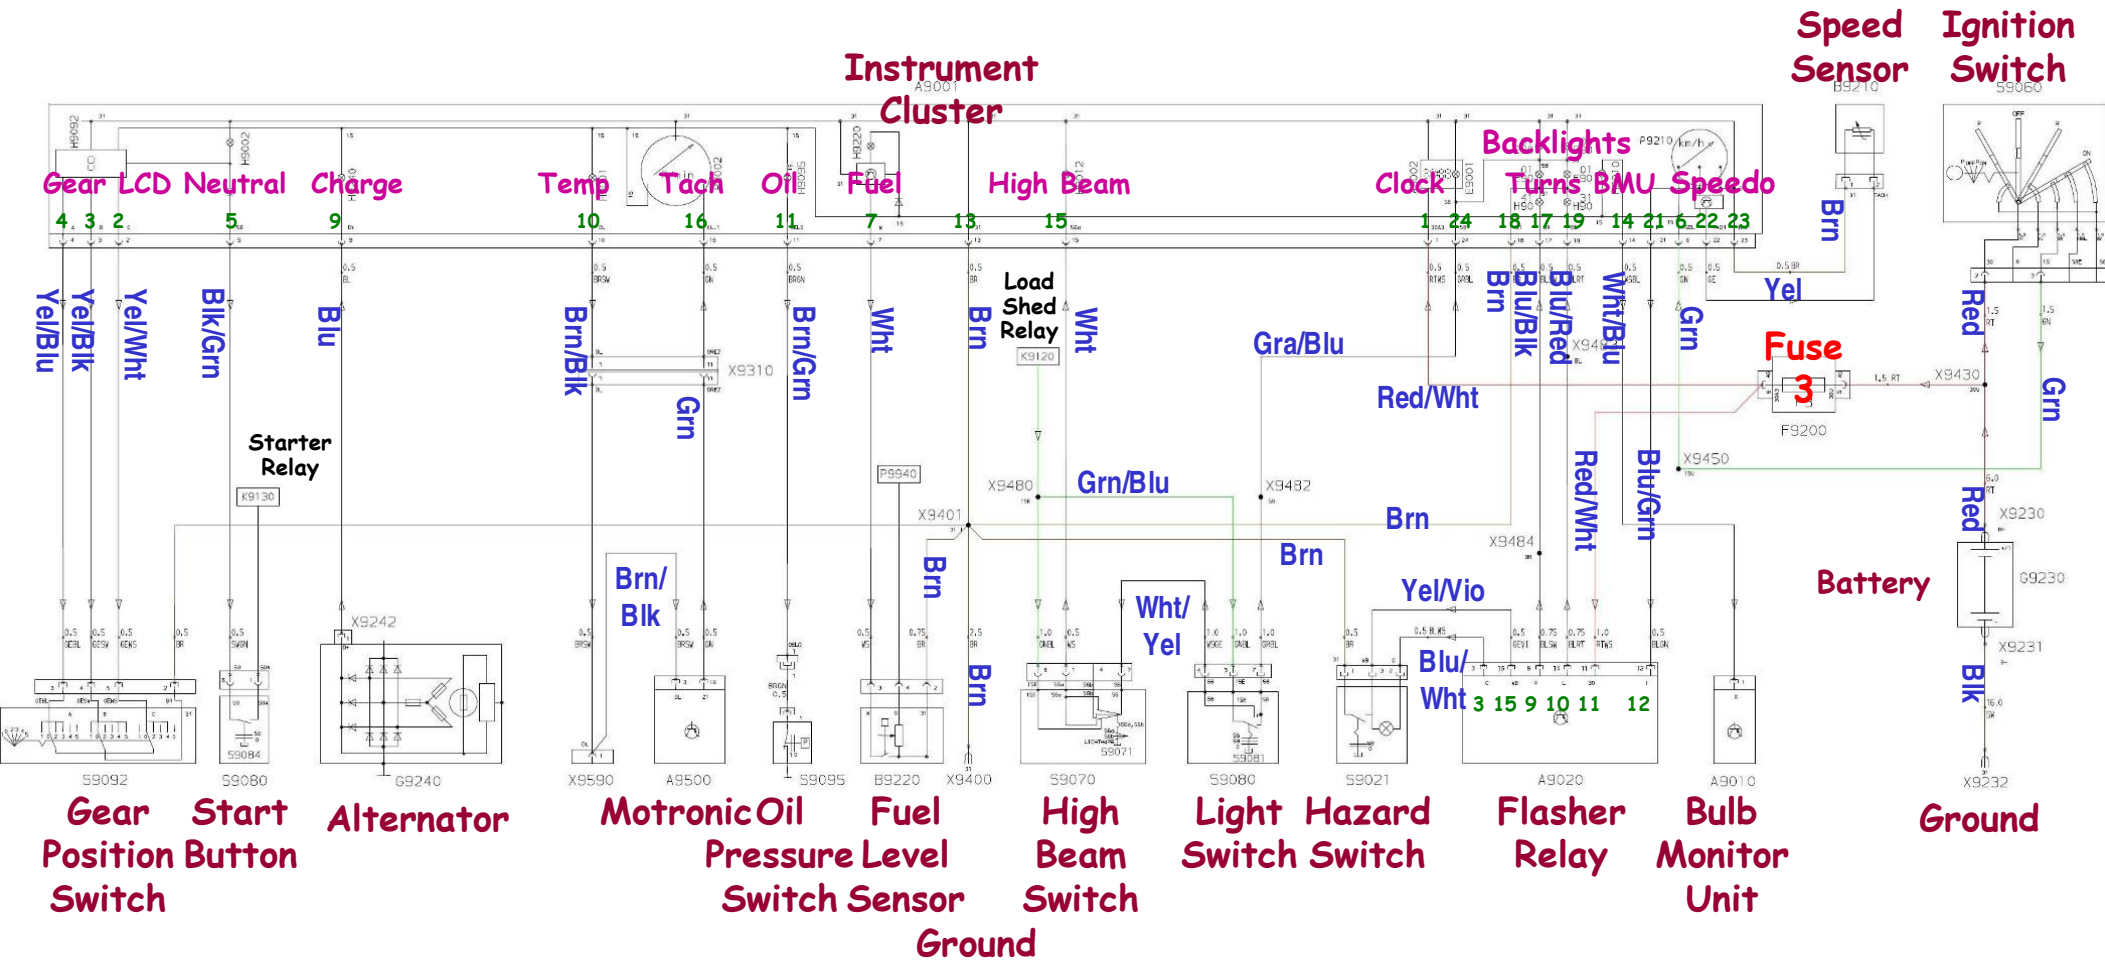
Instrument Cluster
A9001
Speed Sensor
B9210
Ignition Switch
S9060

Gear LCD Neutral Charge Temp Tach Oil Fuel High Beam Clock Backlights Turns BMU Speedo

4 3 2 5 9 10 16 11 7 13 15 1 24 18 17 19 14 21 6 22 23

Yel/Blu Yel/Blk Yel/Wht Blk/Grn Blu Brn/Blk Grn Brn/Grn Wht Brn Wht Brn Blu/Blk Blu/Red Wht/Blu Grn Brn Yel Red Grn

Load Shed Relay
K9120

X9310

Gra/Blu

Red/Wht

Fuse 3
F9200
X9430
X9450

Starter Relay
K9130

P9940

X9401

X9480 Grn/Blu X9482

Brn

Brn

X9484

Red/Wht

Blu/Grn

Red

X9230

Battery

G9230

X9231

Blk

X9232

X9242

Brn/ Blk

Brn

Wht/ Yel

Yel/Vio

Blu/ Wht

3 15 9 10 11 12

S9092 S9080 G9240 X9590 A9500 S9095 B9220 X9400 S9070 S9080 S9021 A9020 A9010

Gear Position Switch
Start Button
Alternator
Motronic
Oil Pressure Switch
Fuel Level Sensor
Ground
High Beam Switch
Light Switch
Hazard Switch
Flasher Relay
Bulb Monitor Unit
Ground